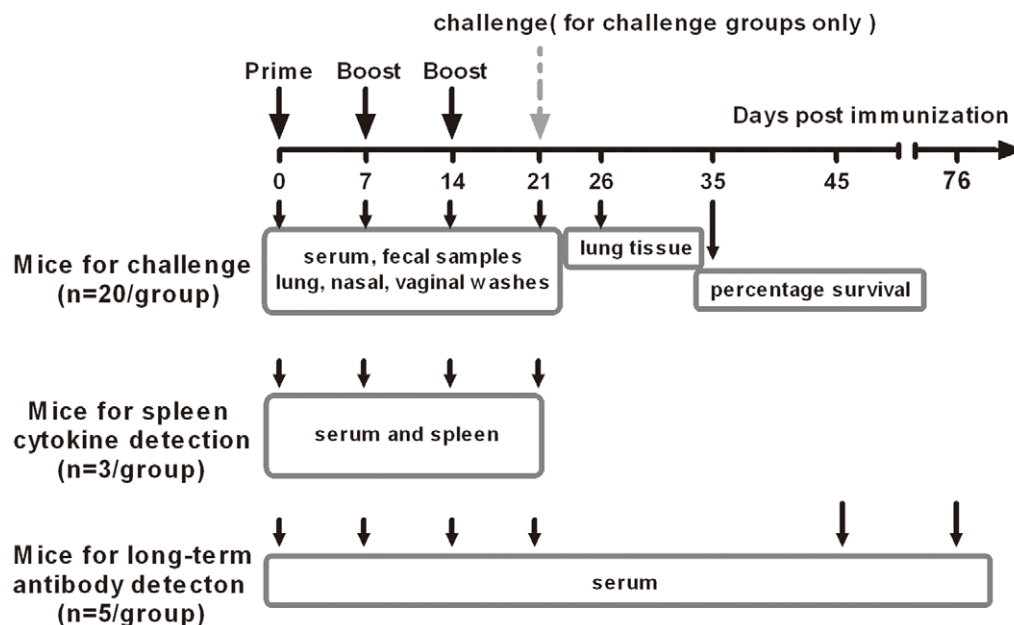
challenge( for challenge groups only )

Prime Boost Boost

Days post immunization

0 7 14 21 26 35 45 76

Mice for challenge (n=20/group)

serum, fecal samples lung, nasal, vaginal washes

lung tissue

percentage survival

Mice for spleen cytokine detection (n=3/group)

serum and spleen

Mice for long-term antibody detecton (n=5/group)

serum